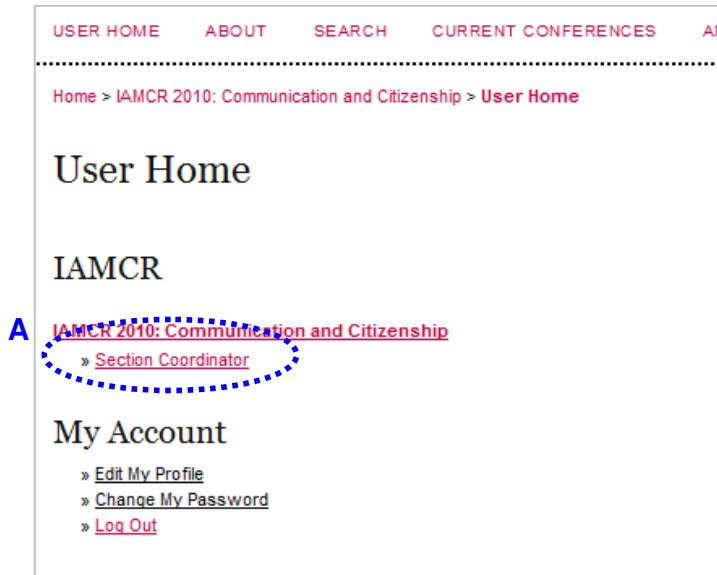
USER HOME ABOUT SEARCH CURRENT CONFERENCES A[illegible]

Home > IAMCR 2010: Communication and Citizenship > User Home

User Home

IAMCR

A

IAMCR 2010: Communication and Citizenship

» Section Coordinator

My Account

» Edit My Profile
» Change My Password
» Log Out